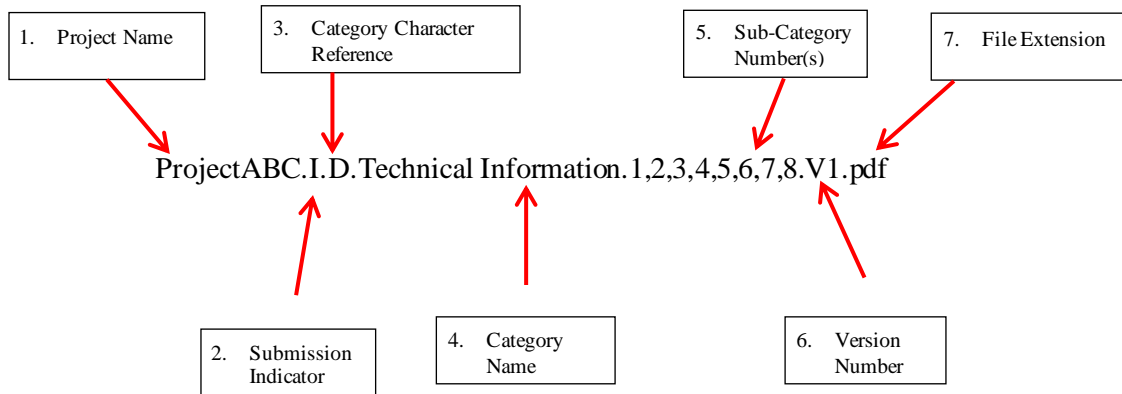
1. Project Name

3. Category Character Reference

5. Sub-Category Number(s)

7. File Extension

ProjectABC.I.D.Technical Information.1,2,3,4,5,6,7,8.V1.pdf

2. Submission Indicator

4. Category Name

6. Version Number